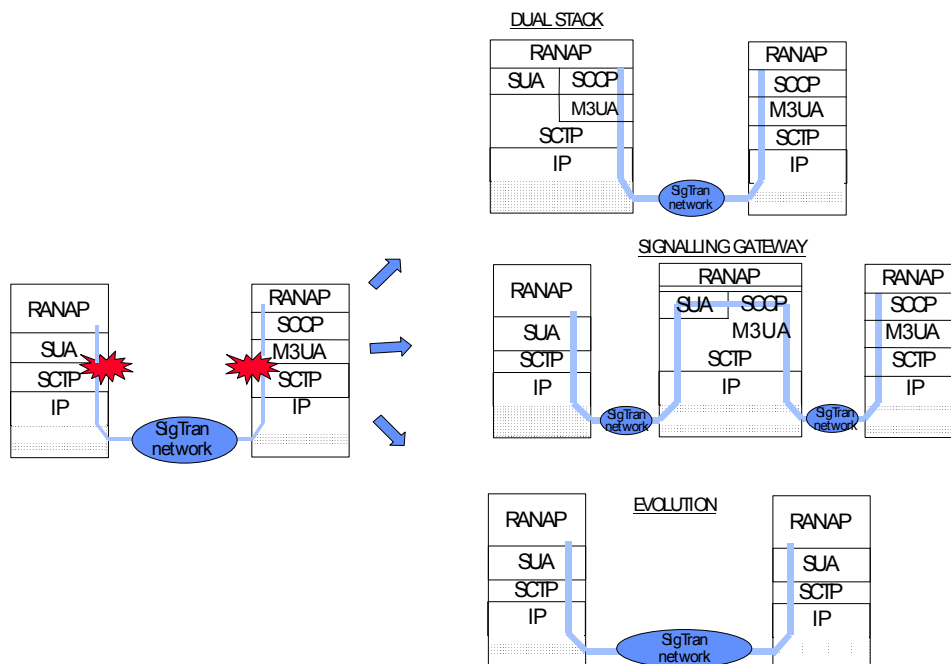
DUAL STACK

RANAP
SUA
SCCP
M3UA
SCTP
IP

RANAP
SCCP
M3UA
SCTP
IP

SigTran network

SIGNALLING GATEWAY

RANAP
SUA
SCTP
IP

RANAP
SUA
SCCP
M3UA
SCTP
IP

RANAP
SCCP
M3UA
SCTP
IP

SigTran network

SigTran network

RANAP
SUA
SCTP
IP

RANAP
SCCP
M3UA
SCTP
IP

SigTran network

EVOLUTION

RANAP
SUA
SCTP
IP

RANAP
SUA
SCTP
IP

SigTran network